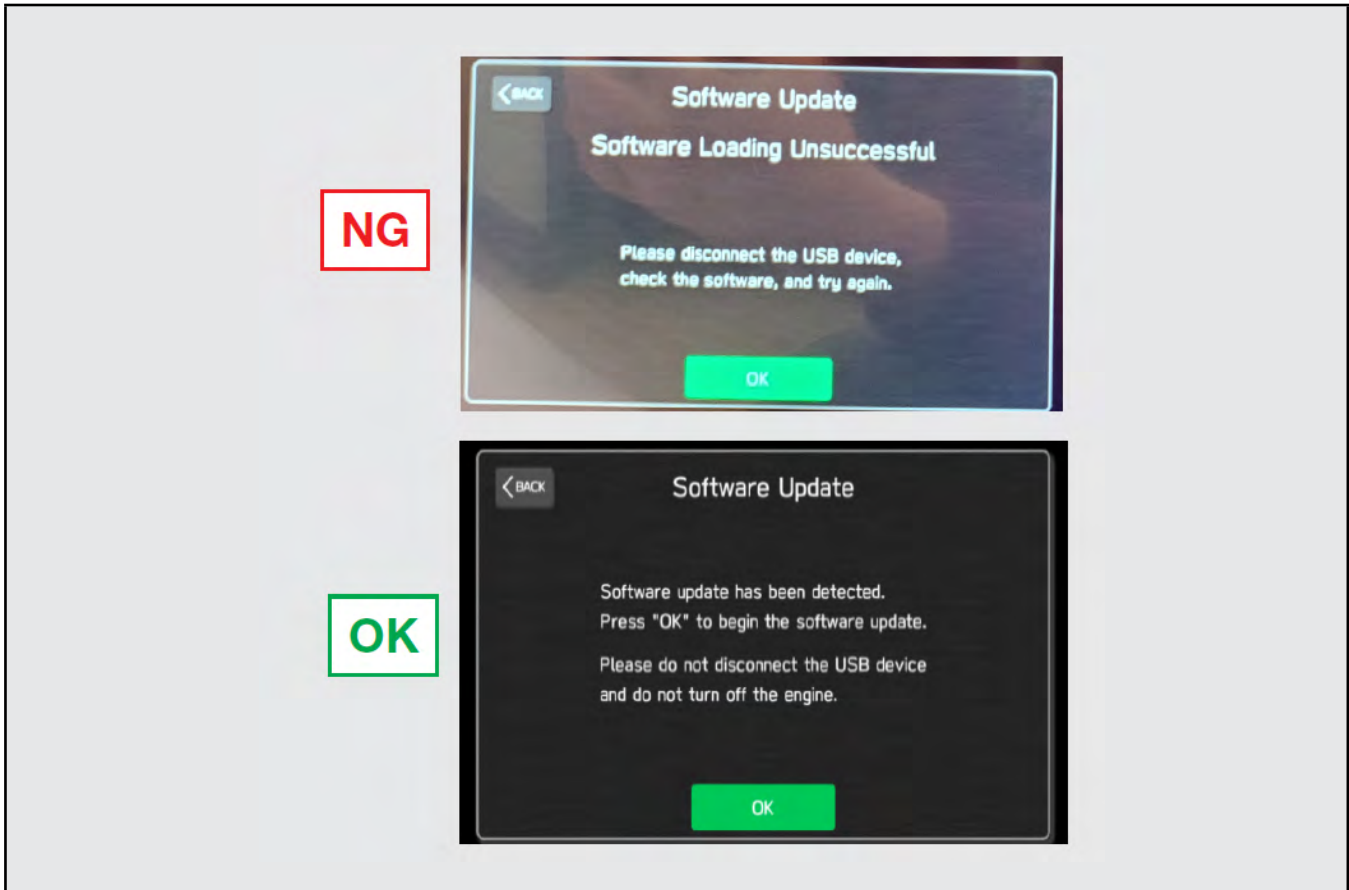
NG

BACK

Software Update

Software Loading Unsuccessful

Please disconnect the USB device, check the software, and try again.

OK

OK

BACK

Software Update

Software update has been detected. Press "OK" to begin the software update.

Please do not disconnect the USB device and do not turn off the engine.

OK